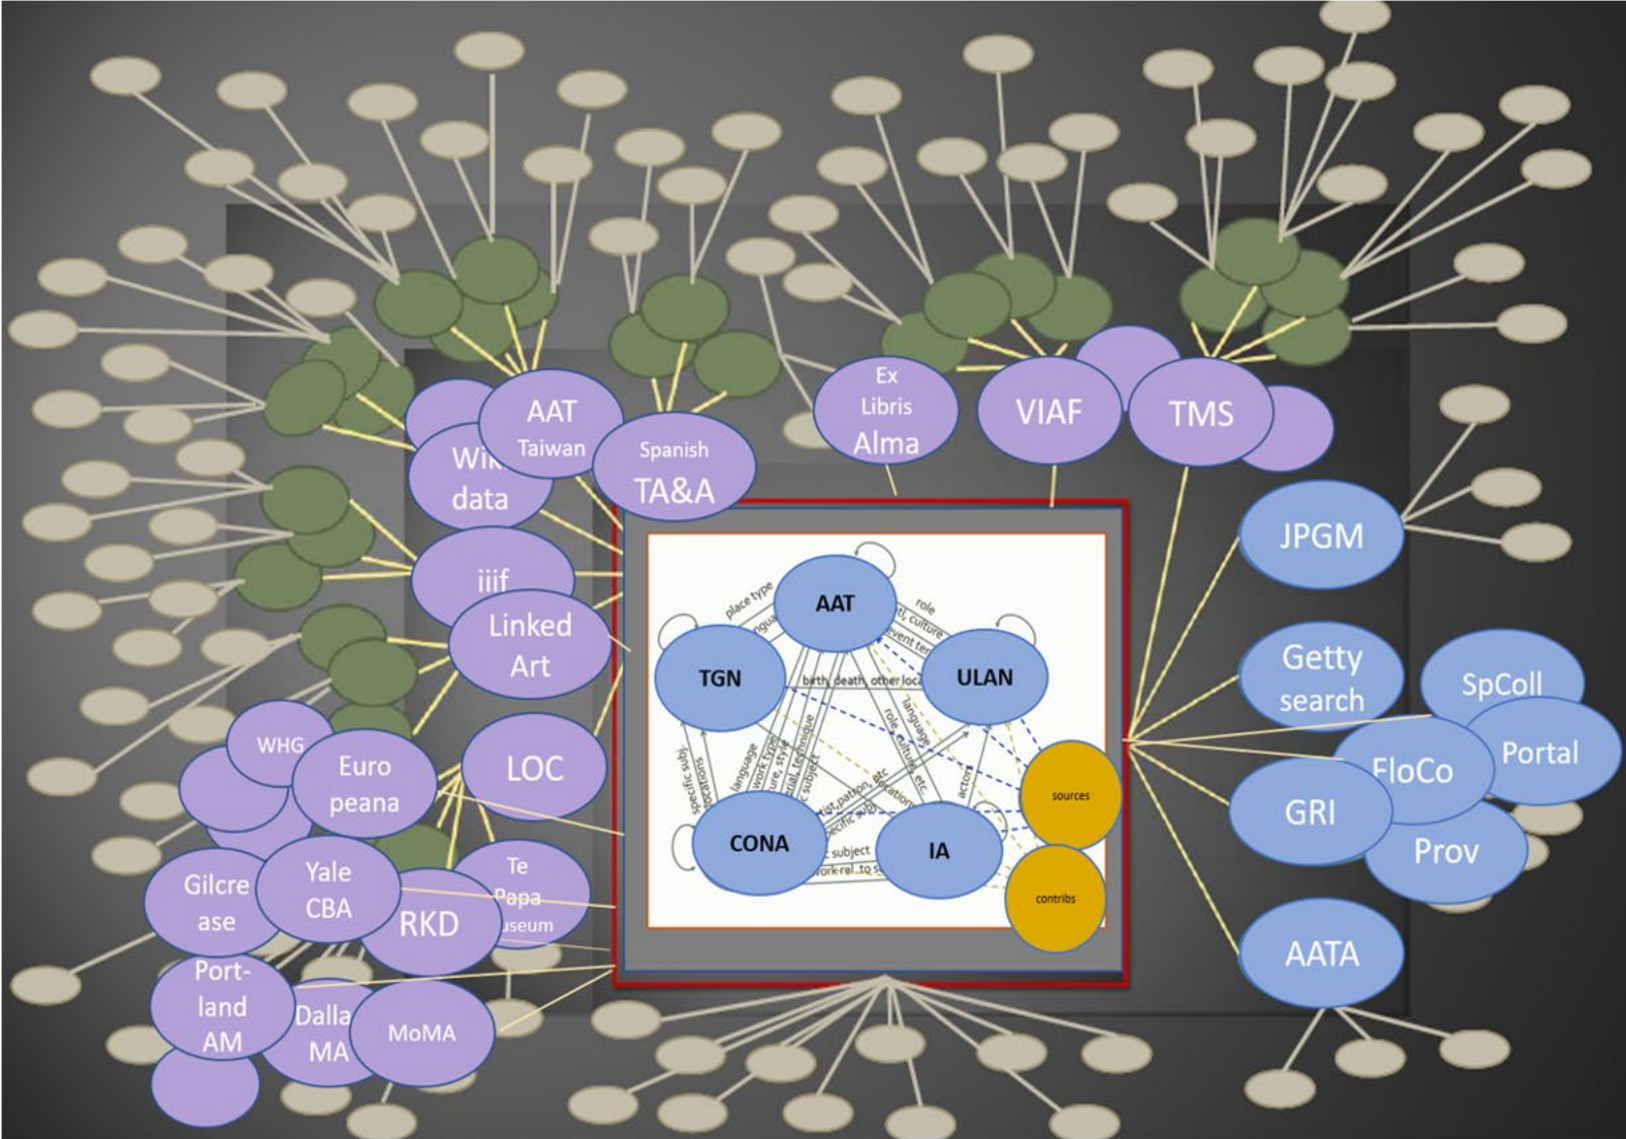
AAT Taiwan
Wiki data
Spanish TA&A
Ex Libris Alma
VIAF
TMS
iiif
Linked Art
LOC
WHG
Euro peana
Gilcrease
Yale CBA
RKD
Te Papa Museum
Portland AM
Dallas MA
MoMA
JPGM
Getty search
SpColl
Portal
FloCo
GRI
Prov
AATA

AAT
TGN
ULAN
CONA
IA
sources
contribs
place type
role
culture
event
birth, death, other loc
language
role, culture, etc.
language
work type
style
technique
subject
specific subj.
locations
artist, patron, etc
specific subj.
location
actors
subject
work rel. to